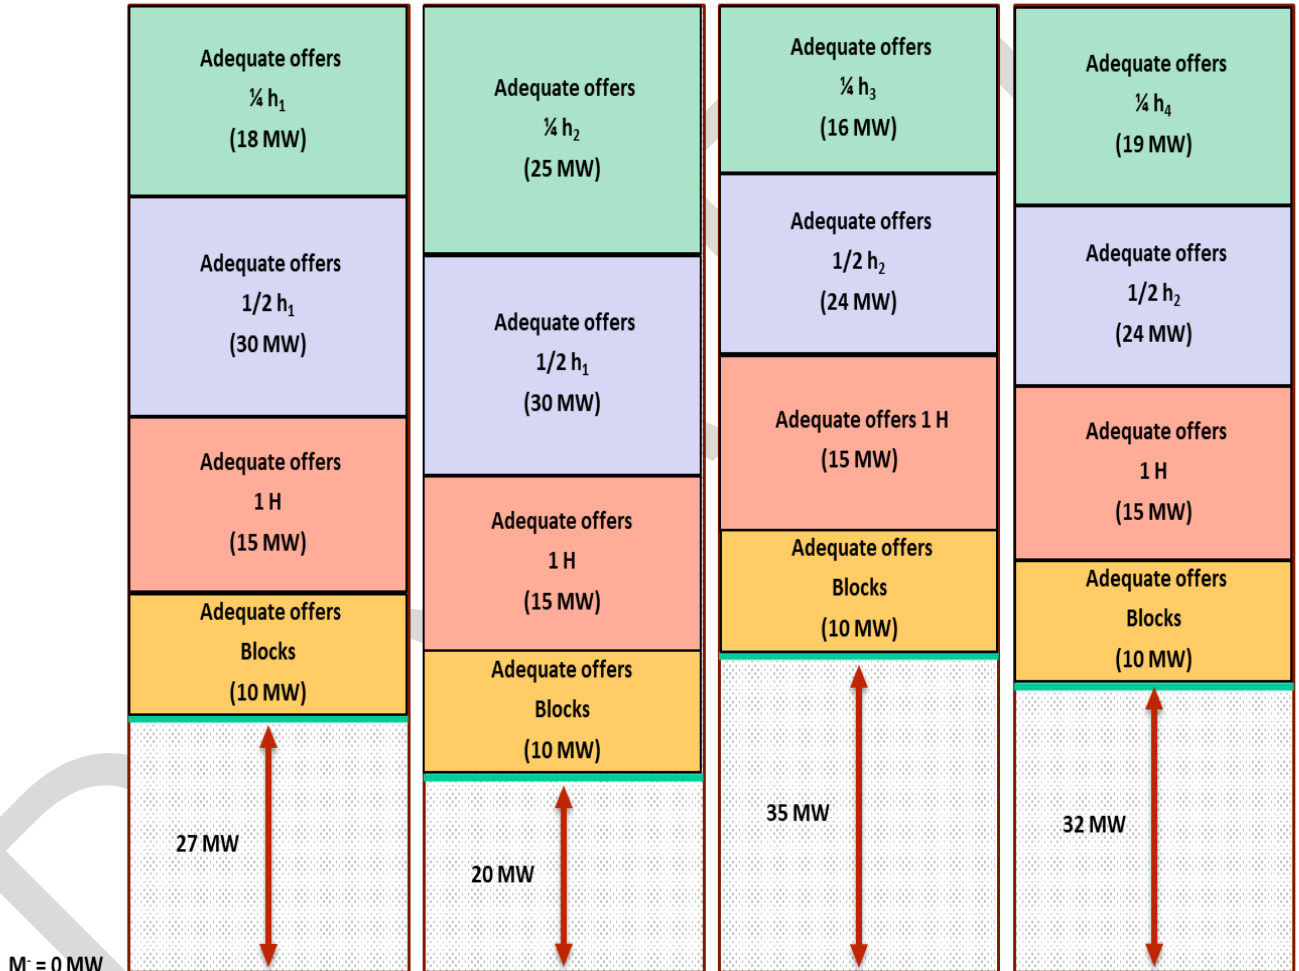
Adequate offers
¼ $h_1$
(18 MW)

Adequate offers
1/2 $h_1$
(30 MW)

Adequate offers
1 H
(15 MW)

Adequate offers
Blocks
(10 MW)

27 MW

Adequate offers
¼ $h_2$
(25 MW)

Adequate offers
1/2 $h_1$
(30 MW)

Adequate offers
1 H
(15 MW)

Adequate offers
Blocks
(10 MW)

20 MW

Adequate offers
¼ $h_3$
(16 MW)

Adequate offers
1/2 $h_2$
(24 MW)

Adequate offers 1 H
(15 MW)

Adequate offers
Blocks
(10 MW)

35 MW

Adequate offers
¼ $h_4$
(19 MW)

Adequate offers
1/2 $h_2$
(24 MW)

Adequate offers
1 H
(15 MW)

Adequate offers
Blocks
(10 MW)

32 MW

$M^-$ = 0 MW